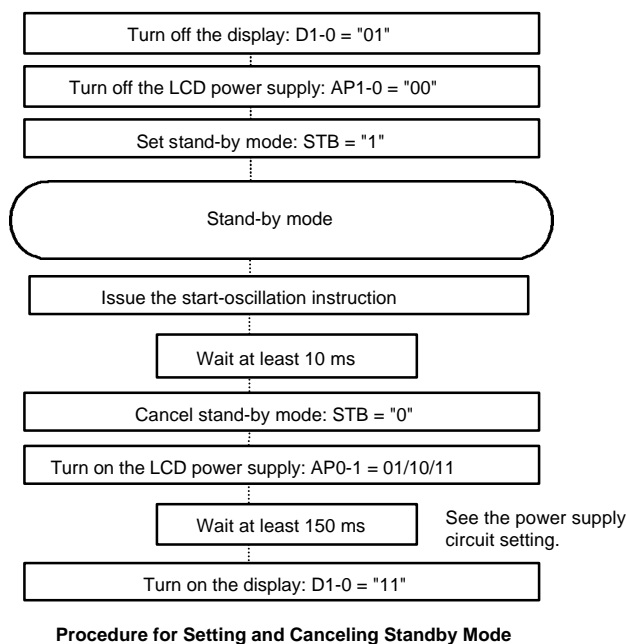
Turn off the display: D1-0 = "01"

Turn off the LCD power supply: AP1-0 = "00"

Set stand-by mode: STB = "1"

Stand-by mode

Issue the start-oscillation instruction

Wait at least 10 ms

Cancel stand-by mode: STB = "0"

Turn on the LCD power supply: AP0-1 = 01/10/11

Wait at least 150 ms

See the power supply circuit setting.

Turn on the display: D1-0 = "11"

Procedure for Setting and Canceling Standby Mode